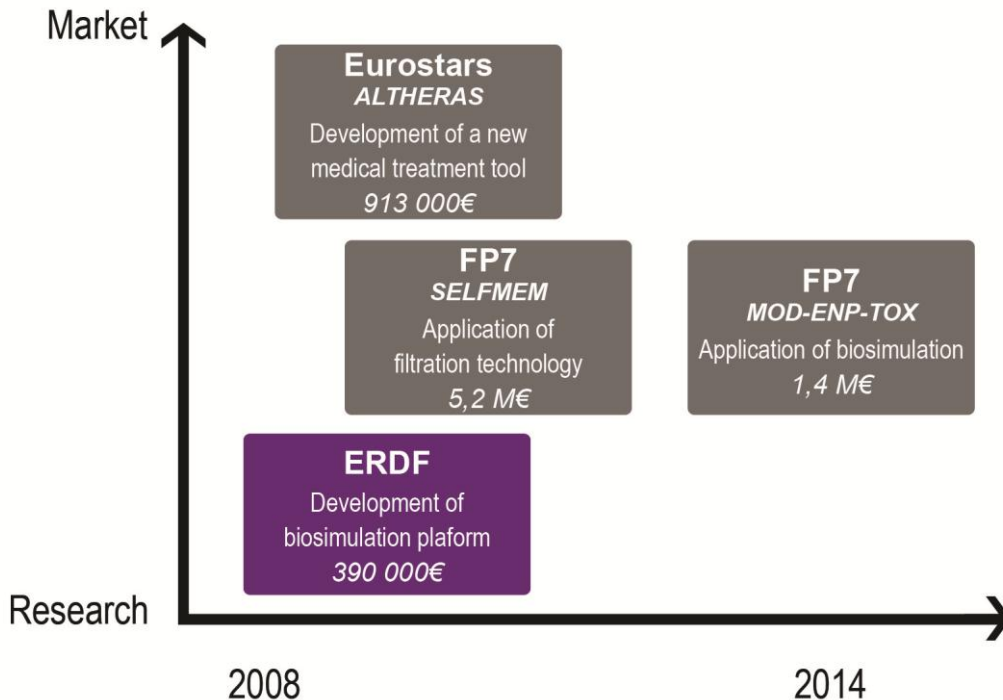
Market

Eurostars
ALTHERAS
Development of a new medical treatment tool
913 000€

FP7
SELFMEM
Application of filtration technology
5,2 M€

FP7
MOD-ENP-TOX
Application of biosimulation
1,4 M€

ERDF
Development of biosimulation plaform
390 000€

Research

2008

2014